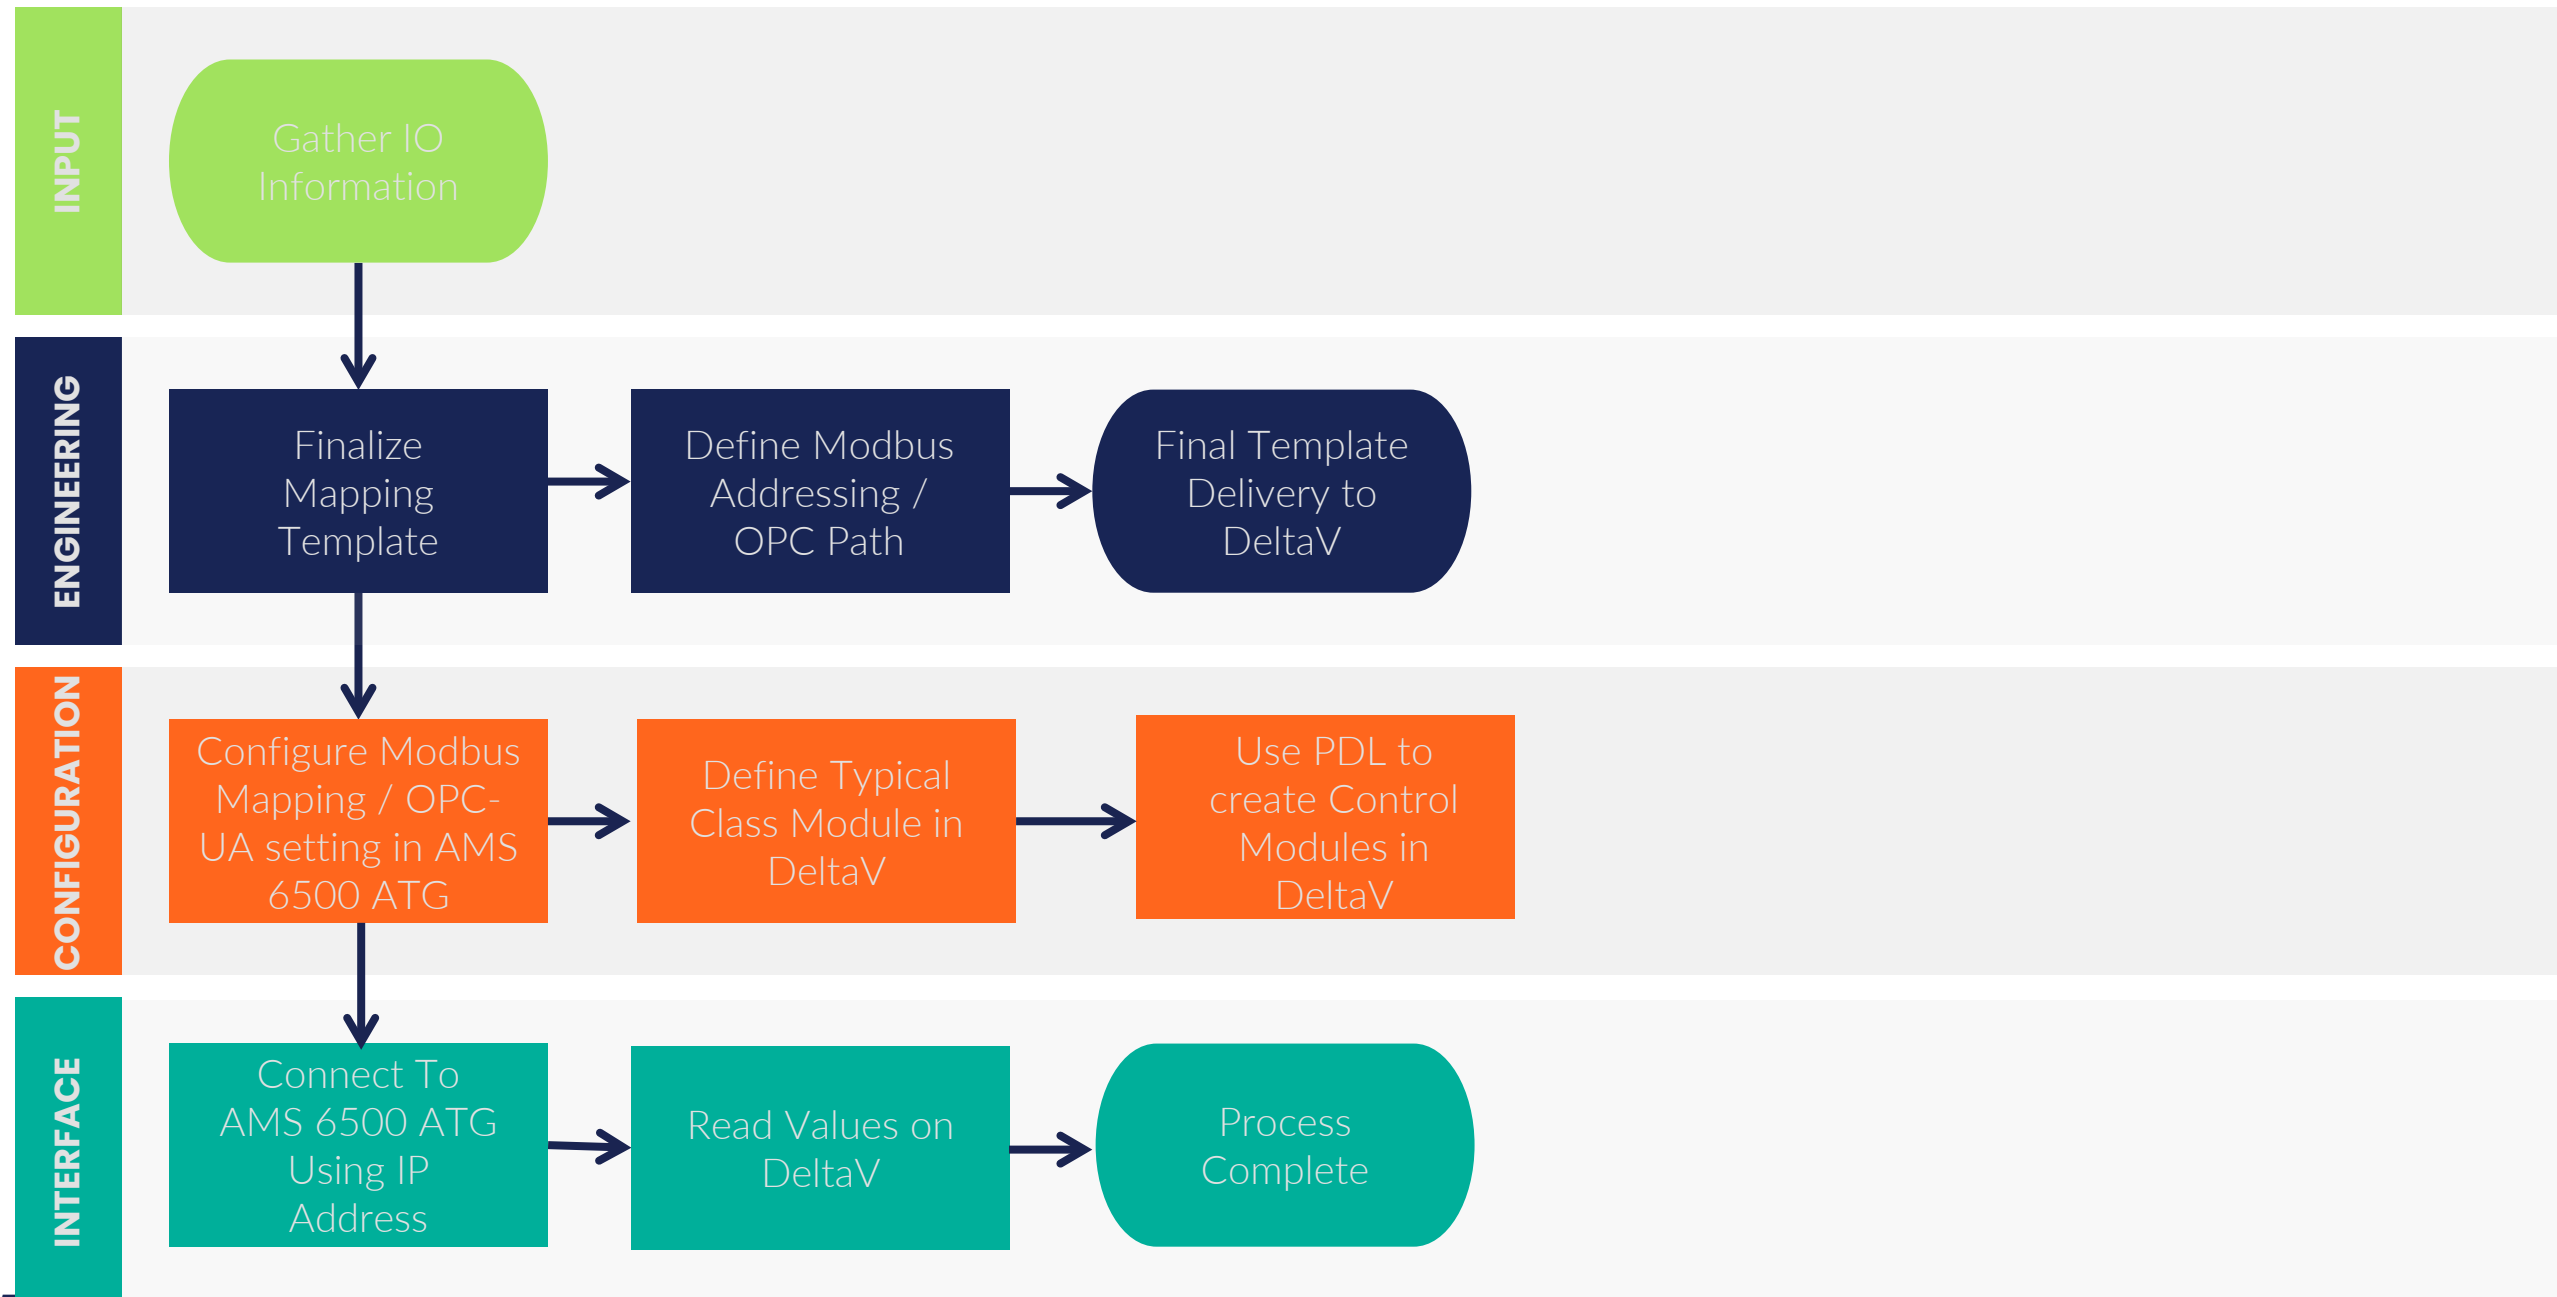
INPUT

Gather IO Information

ENGINEERING

Finalize Mapping Template

Define Modbus Addressing / OPC Path

Final Template Delivery to DeltaV

CONFIGURATION

Configure Modbus Mapping / OPC-UA setting in AMS 6500 ATG

Define Typical Class Module in DeltaV

Use PDL to create Control Modules in DeltaV

INTERFACE

Connect To AMS 6500 ATG Using IP Address

Read Values on DeltaV

Process Complete